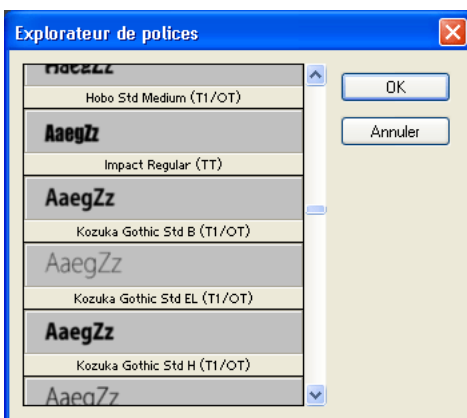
Explorateur de polices

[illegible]

Hobo Std Medium (T1/OT)

AaegZz

Impact Regular (TT)

AaegZz

Kozuka Gothic Std B (T1/OT)

AaegZz

Kozuka Gothic Std EL (T1/OT)

AaegZz

Kozuka Gothic Std H (T1/OT)

AaegZz

OK

Annuler